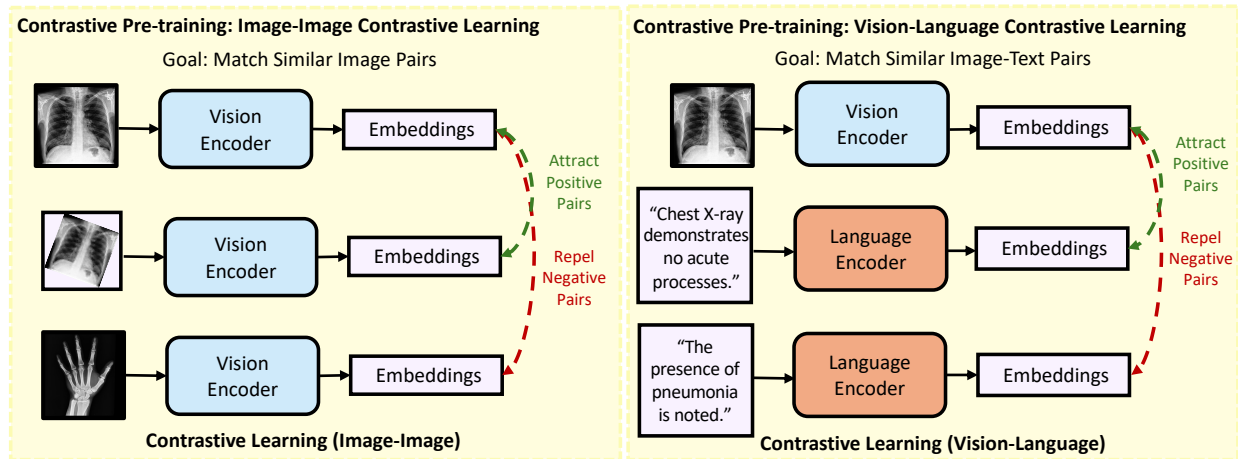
Contrastive Pre-training: Image-Image Contrastive Learning

Goal: Match Similar Image Pairs

Vision Encoder

Embeddings

Attract Positive Pairs

Vision Encoder

Embeddings

Repel Negative Pairs

Vision Encoder

Embeddings

Contrastive Learning (Image-Image)

Contrastive Pre-training: Vision-Language Contrastive Learning

Goal: Match Similar Image-Text Pairs

Vision Encoder

Embeddings

Attract Positive Pairs

"Chest X-ray demonstrates no acute processes."

Language Encoder

Embeddings

Repel Negative Pairs

"The presence of pneumonia is noted."

Language Encoder

Embeddings

Contrastive Learning (Vision-Language)